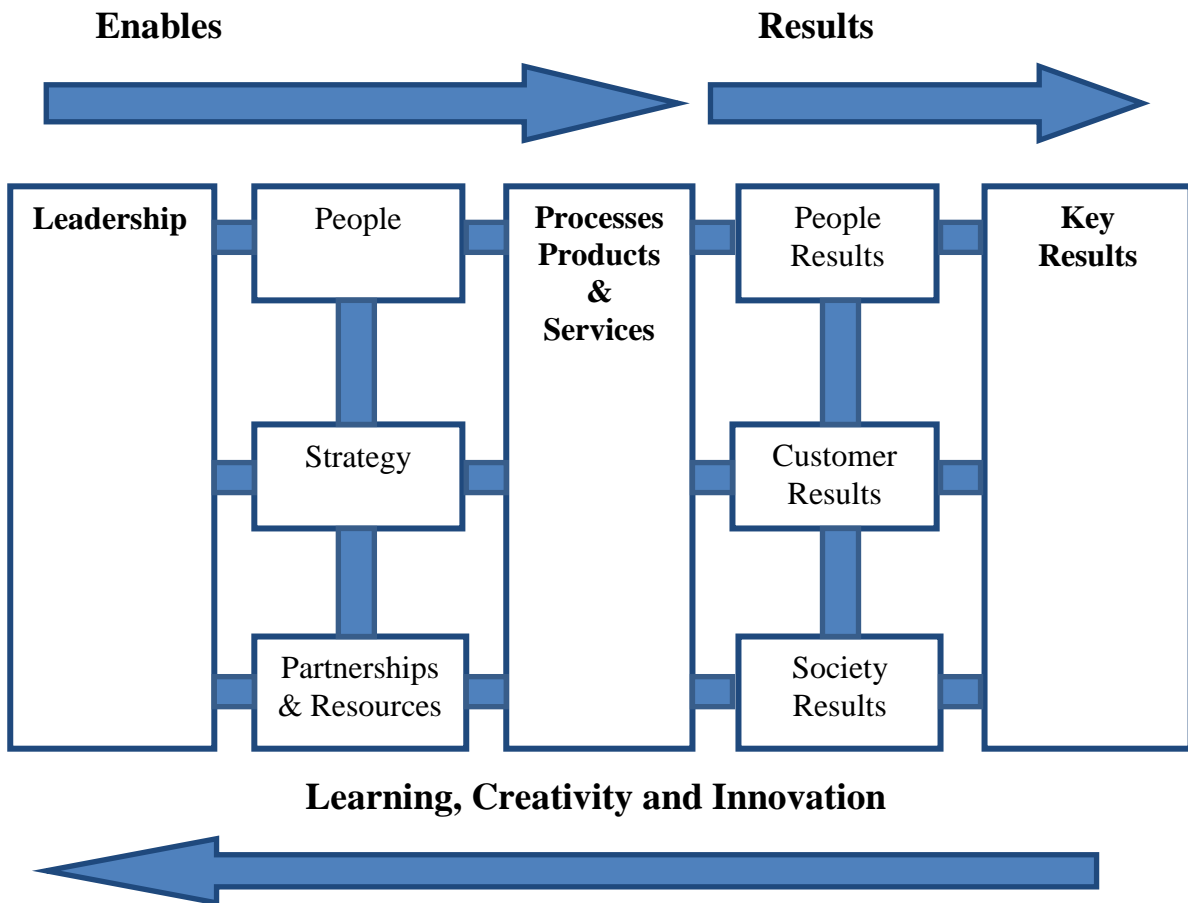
Enables

Results

Leadership

People

Strategy

Partnerships & Resources

Processes Products & Services

People Results

Customer Results

Society Results

Key Results

Learning, Creativity and Innovation